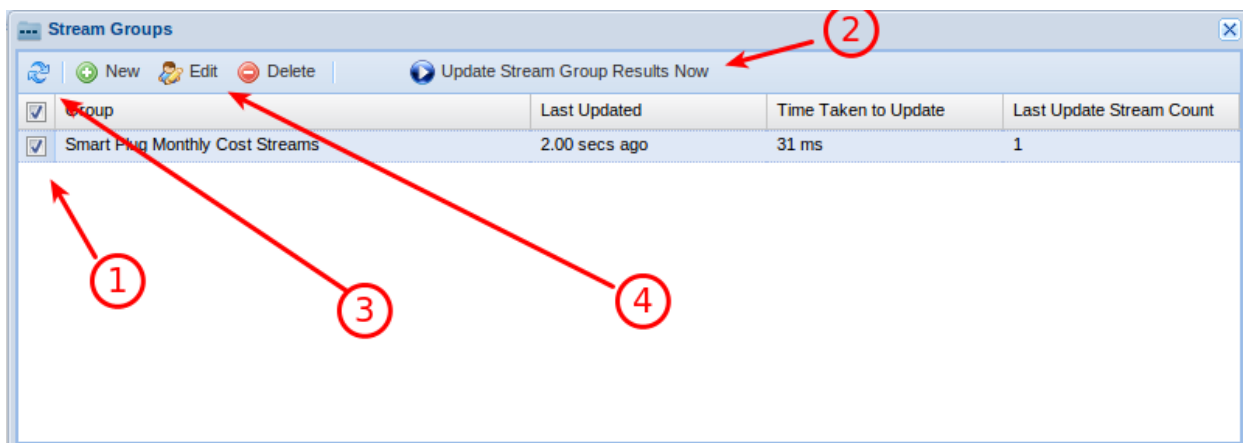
Stream Groups

New Edit Delete Update Stream Group Results Now

| Group | Last Updated | Time Taken to Update | Last Update Stream Count |
|---|---|---|---|
| Smart Plug Monthly Cost Streams | 2.00 secs ago | 31 ms | 1 |

1
2
3
4